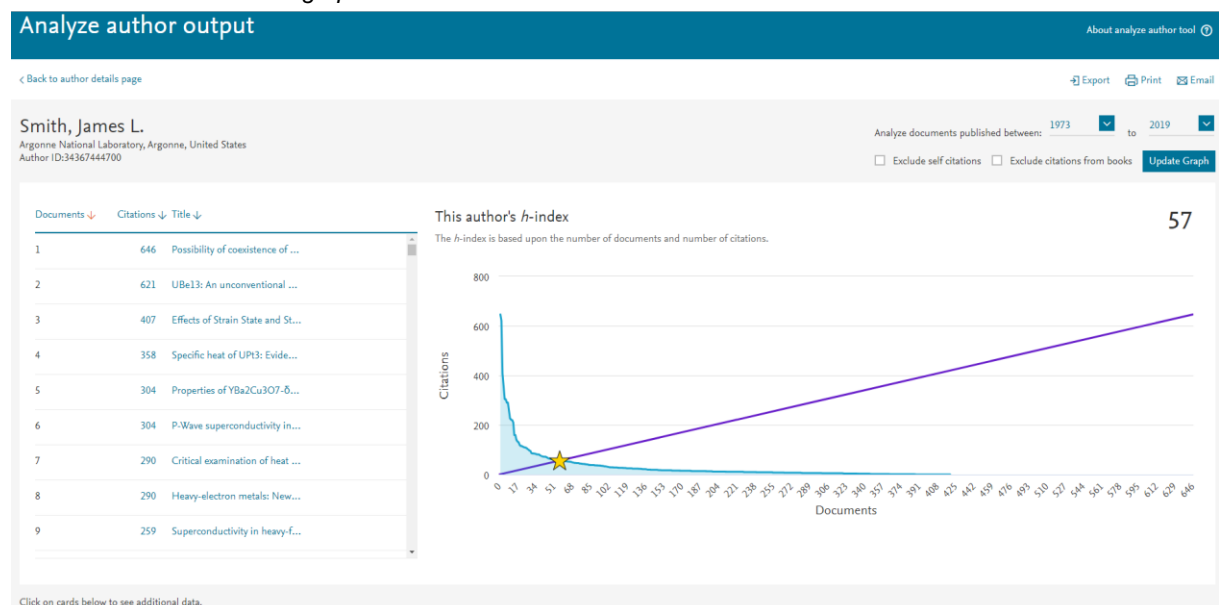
Analyze author output

About analyze author tool

< Back to author details page

Export Print Email

Smith, James L.
Argonne National Laboratory, Argonne, United States
Author ID:34367444700

Analyze documents published between: 1973 to 2019

Exclude self citations Exclude citations from books Update Graph

| Documents ↓ | Citations ↓ | Title ↓ |
|---|---|---|
| 1 | 646 | Possibility of coexistence of ... |
| 2 | 621 | UBe13: An unconventional ... |
| 3 | 407 | Effects of Strain State and St... |
| 4 | 358 | Specific heat of UPt3: Evide... |
| 5 | 304 | Properties of YBa2Cu3O7-δ... |
| 6 | 304 | P-Wave superconductivity in... |
| 7 | 290 | Critical examination of heat ... |
| 8 | 290 | Heavy-electron metals: New... |
| 9 | 259 | Superconductivity in heavy-f... |

This author's $h$-index

57

The $h$-index is based upon the number of documents and number of citations.

800
600
400
200
0
Citations

0 17 34 51 68 85 102 119 136 153 170 187 204 221 238 255 272 289 306 323 340 357 374 391 408 425 442 459 476 493 510 527 544 561 578 595 612 629 646
Documents

Click on cards below to see additional data.